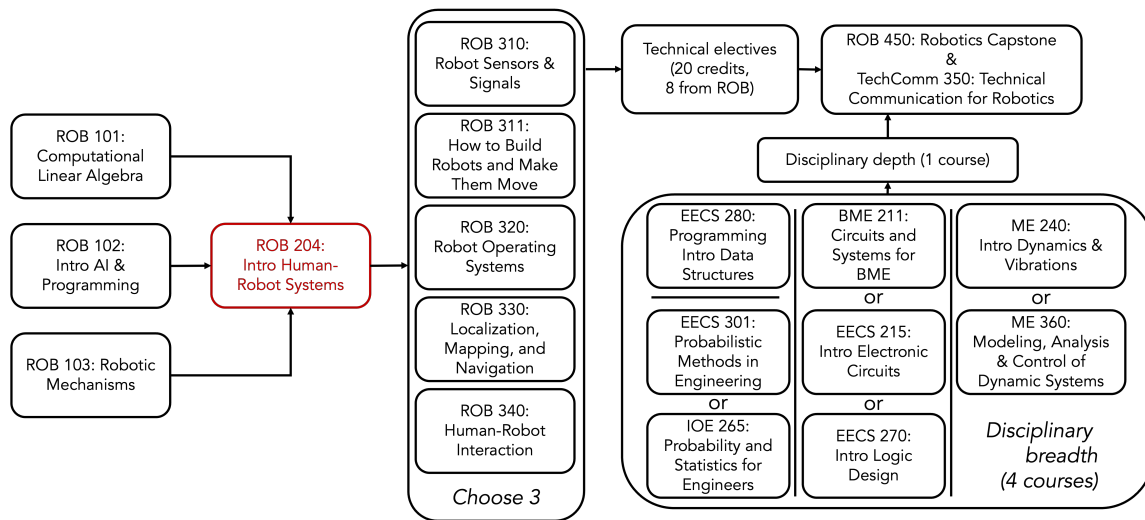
ROB 101: Computational Linear Algebra

ROB 102: Intro AI & Programming

ROB 103: Robotic Mechanisms

ROB 204: Intro Human-Robot Systems

ROB 310: Robot Sensors & Signals

ROB 311: How to Build Robots and Make Them Move

ROB 320: Robot Operating Systems

ROB 330: Localization, Mapping, and Navigation

ROB 340: Human-Robot Interaction

Choose 3

Technical electives (20 credits, 8 from ROB)

ROB 450: Robotics Capstone & TechComm 350: Technical Communication for Robotics

Disciplinary depth (1 course)

EECS 280: Programming Intro Data Structures

EECS 301: Probabilistic Methods in Engineering

or

IOE 265: Probability and Statistics for Engineers

BME 211: Circuits and Systems for BME

or

EECS 215: Intro Electronic Circuits

or

EECS 270: Intro Logic Design

ME 240: Intro Dynamics & Vibrations

or

ME 360: Modeling, Analysis & Control of Dynamic Systems

Disciplinary breadth (4 courses)